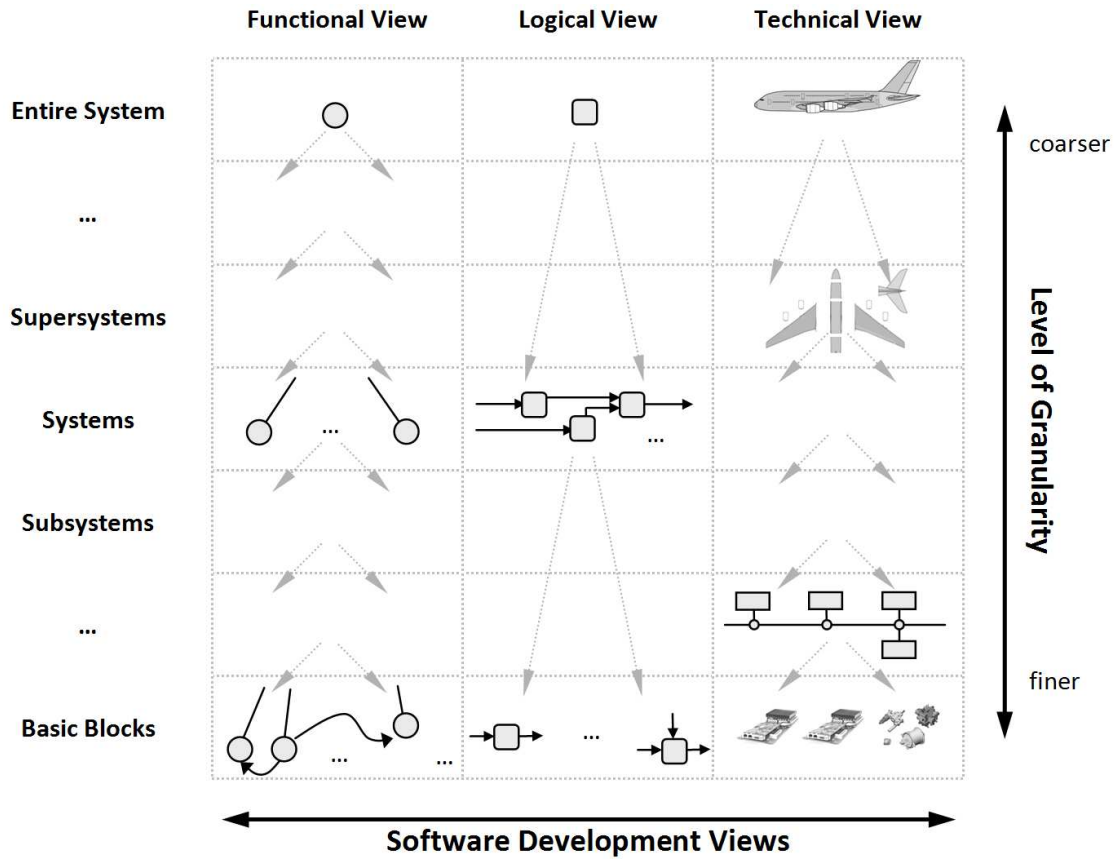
Functional View Logical View Technical View

Entire System

...

Supersystems

Systems

Subsystems

...

Basic Blocks

...

...

...

...

...

coarser

Level of Granularity

finer

Software Development Views